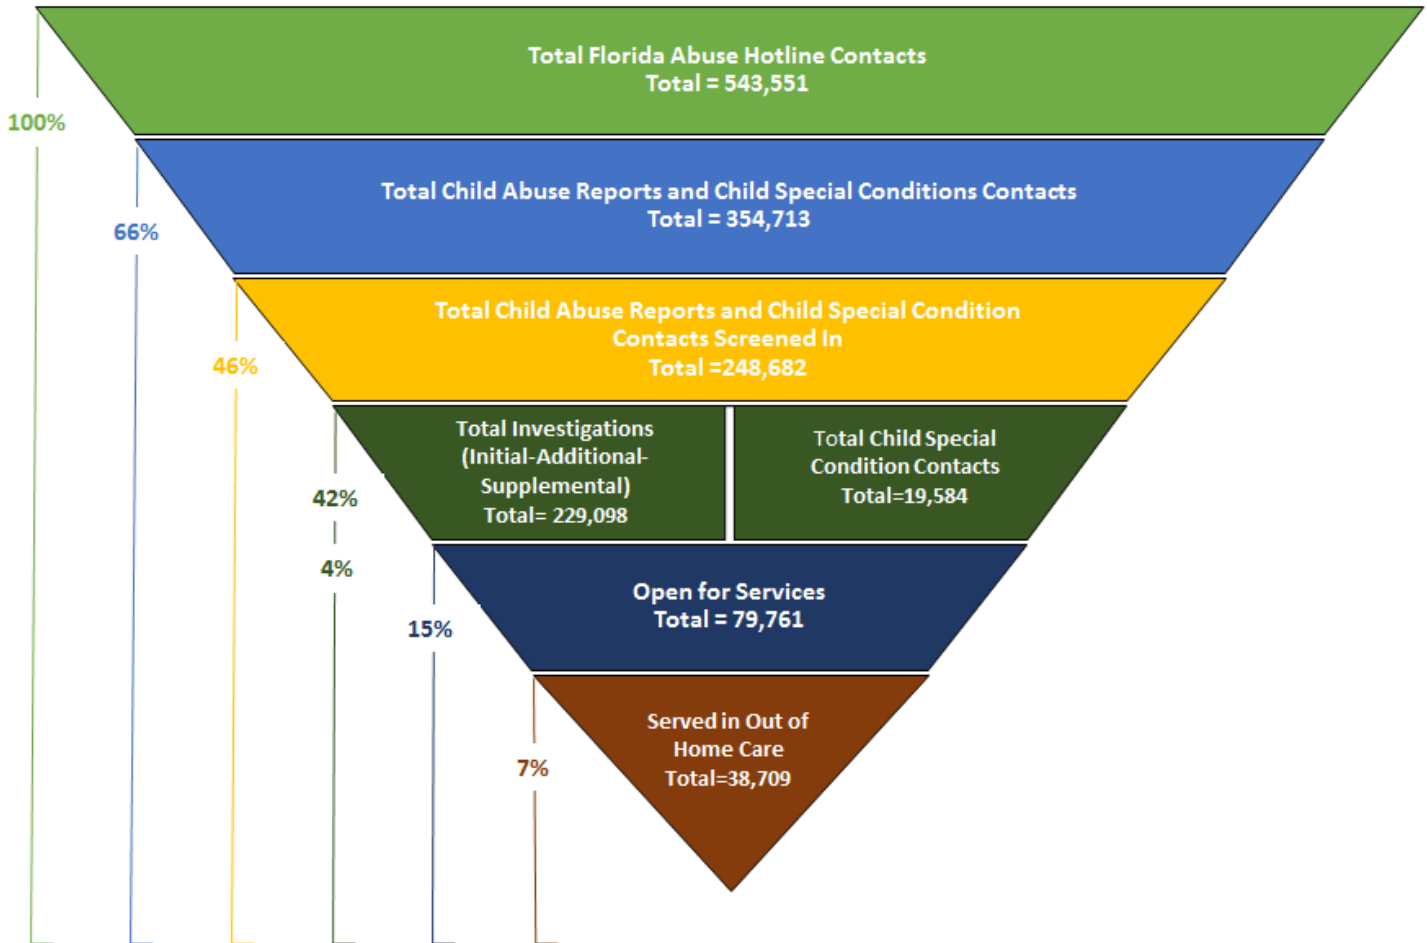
Total Florida Abuse Hotline Contacts
Total = 543,551

100%

Total Child Abuse Reports and Child Special Conditions Contacts
Total = 354,713

66%

Total Child Abuse Reports and Child Special Condition Contacts Screened In
Total =248,682

46%

Total Investigations (Initial-Additional-Supplemental)
Total= 229,098

Total Child Special Condition Contacts
Total=19,584

42%

4%

Open for Services
Total = 79,761

15%

Served in Out of Home Care
Total=38,709

7%